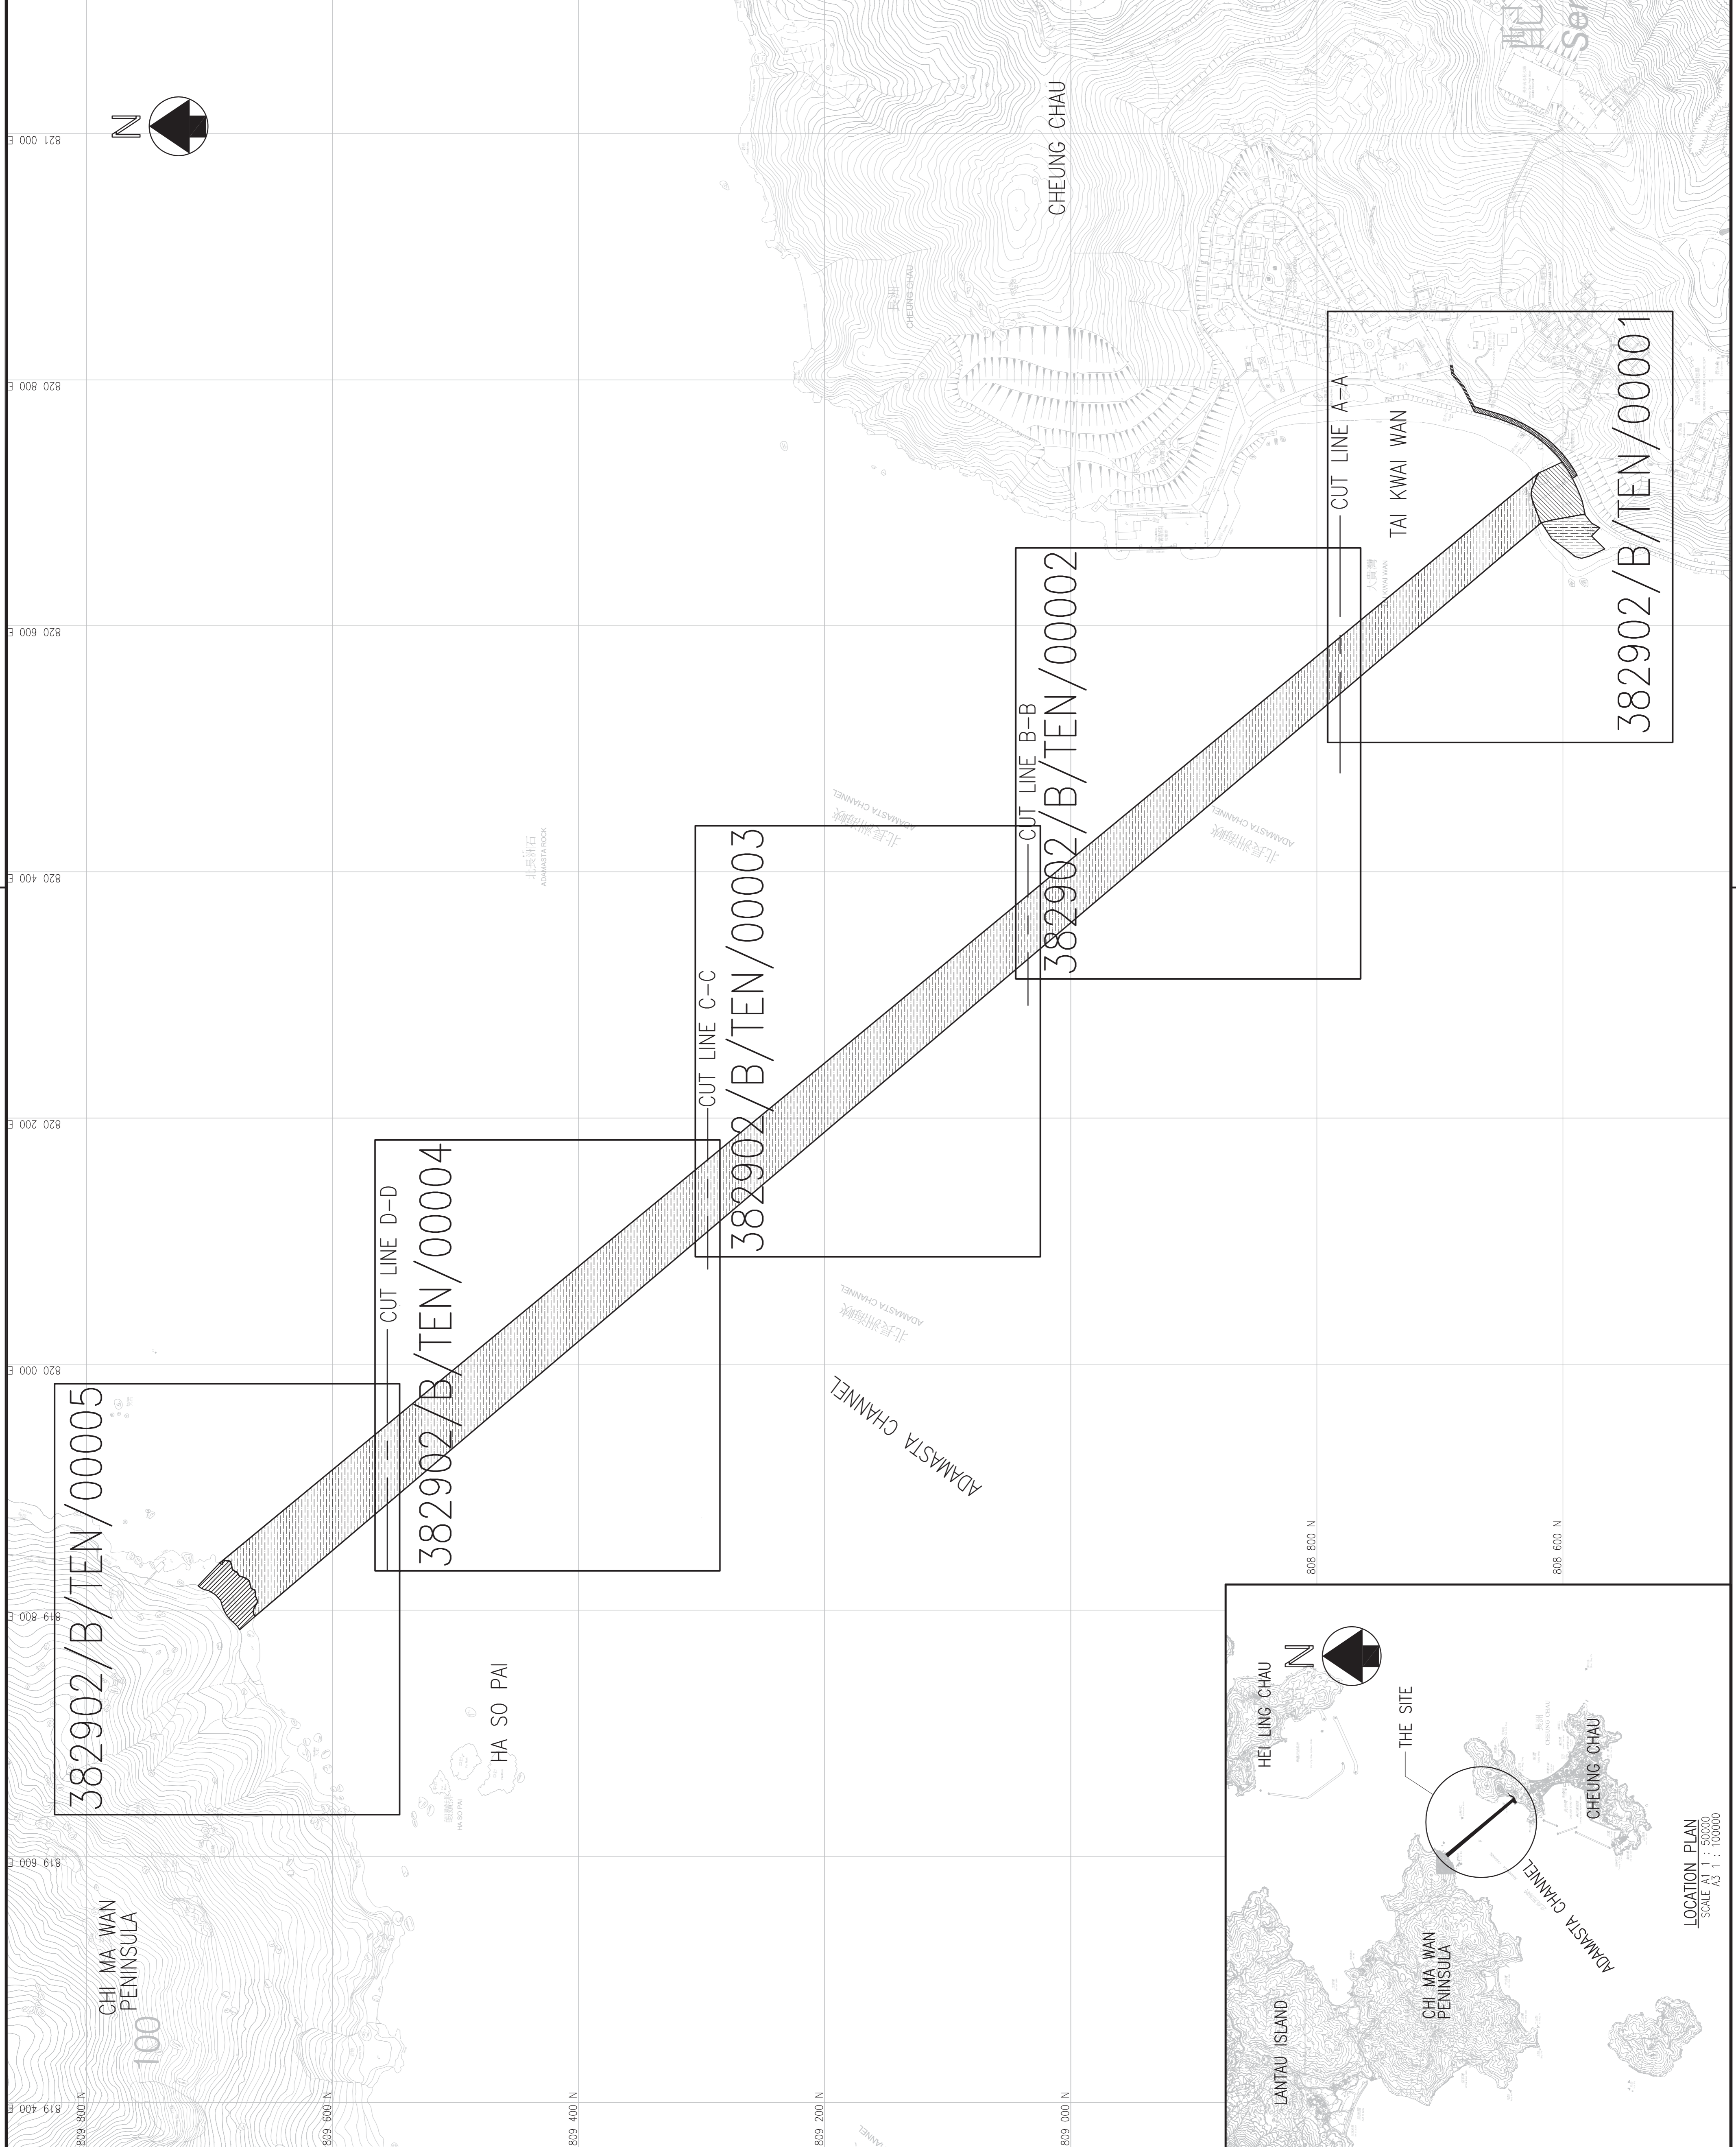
N

CHEUNG CHAU

CHEUNG CHAU

CUT LINE A-A

TAI KWAI WAN

382902/B/TEN/00001

CUT LINE B-B

382902/B/TEN/00002

ADAMASTA CHANNEL

ADAMASTA CHANNEL

ADAMASTA ROCK

CUT LINE C-C

382902/B/TEN/00003

CUT LINE D-D

382902/B/TEN/00004

ADAMASTA CHANNEL

ADAMASTA CHANNEL

382902/B/TEN/00005

HA SO PAI

CHI MA WAN PENINSULA

100

821 000 E

820 800 E

820 600 E

820 400 E

820 200 E

820 000 E

819 800 E

819 600 E

819 400 E

809 800 N

809 600 N

809 400 N

809 200 N

809 000 N

808 800 N

808 600 N

N

HEI LING CHAU

THE SITE

CHEUNG CHAU

ADAMASTA CHANNEL

CHI MA WAN PENINSULA

LANTAU ISLAND

LOCATION PLAN
SCALE A1 1 : 50000
A3 1 : 100000